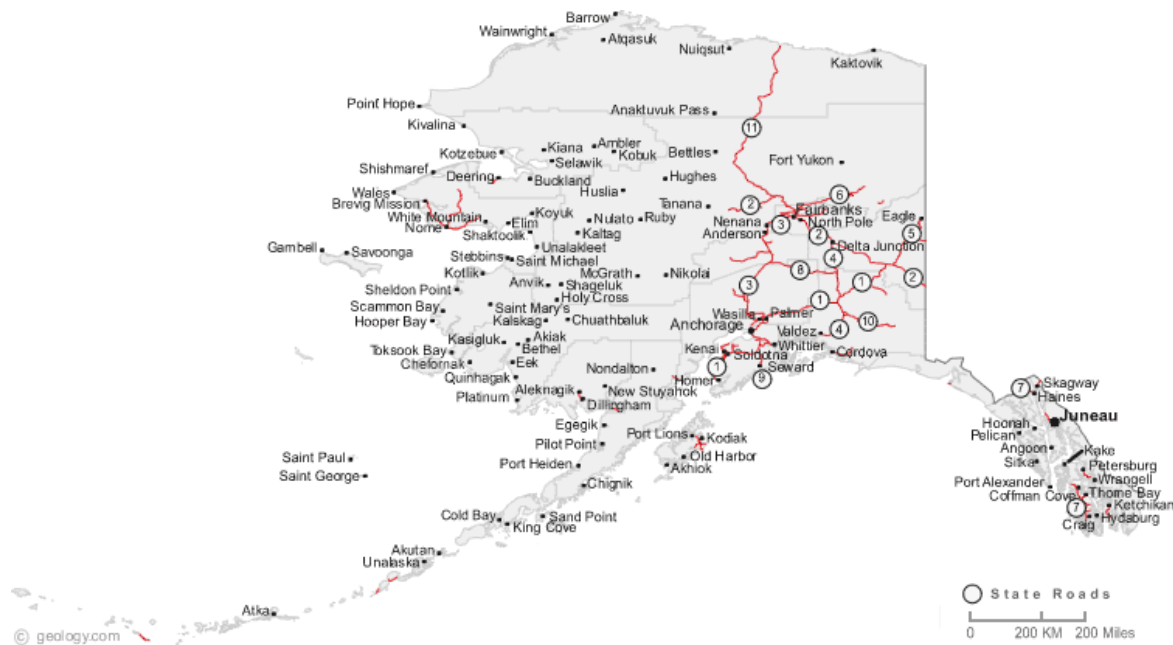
Barrow
Wainwright
Atqasuk
Nuiqsut
Kaktovik
Point Hope
Anaktuvuk Pass
11
Kivalina
Kiana
Ambler
Kotzebue
Kobuk
Bettles
Shishmaref
Selawik
Fort Yukon
Deering
Buckland
Hughes
Wales
Huslia
Brevig Mission
6
Tanana
2
Fairbanks
White Mountain
Koyuk
Nulato
Ruby
Nenana
3
North Pole
Eagle
Nome
Elim
Anderson
2
5
Shaktoolik
Kaltag
Delta Junction
Gambell
Savoonga
Unalakleet
4
Stebbins
Saint Michael
2
Kotlik
McGrath
Nikolai
8
1
Anvik
Shageluk
Sheldon Point
3
1
Holy Cross
Scammon Bay
Saint Mary's
Wasilla
Palmer
10
Hooper Bay
Kalskag
Chuathbaluk
Anchorage
Valdez
4
Kasigluk
Akiak
Whittier
Toksook Bay
Bethel
Kenai
Cordova
Chefornak
Soldotna
Eek
Nondalton
1
Seward
Quinhagak
9
Aleknagik
New Stuyahok
Homer
Platinum
Dillingham
7
Skagway
Haines
Egegik
Juneau
Port Lions
Kodiak
Hoonah
Pilot Point
Pelican
Old Harbor
Angoon
Kake
Saint Paul
Akhiok
Sitka
Port Heiden
Petersburg
Saint George
Wrangell
Port Alexander
Chignik
Thorne Bay
Coffman Cove
Ketchikan
7
Cold Bay
Sand Point
Craig
Hydaburg
King Cove
Akutan
Unalaska
State Roads
Atka
0
200 KM
200 Miles
© geology.com